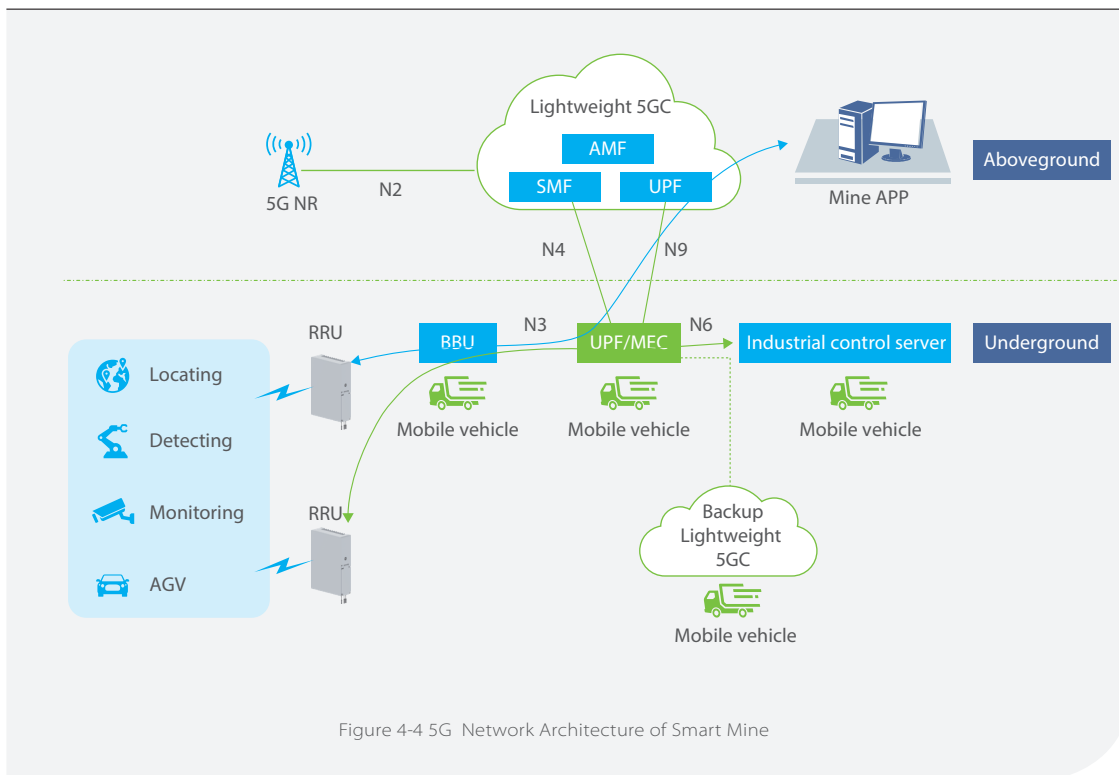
Lightweight 5GC

AMF

SMF

UPF

5G NR

N2

Mine APP

Aboveground

N4

N9

RRU

BBU

N3

UPF/MEC

N6

Industrial control server

Underground

Locating

Detecting

Monitoring

AGV

Mobile vehicle

Mobile vehicle

Mobile vehicle

RRU

Backup Lightweight 5GC

Mobile vehicle

Figure 4-4 5G Network Architecture of Smart Mine